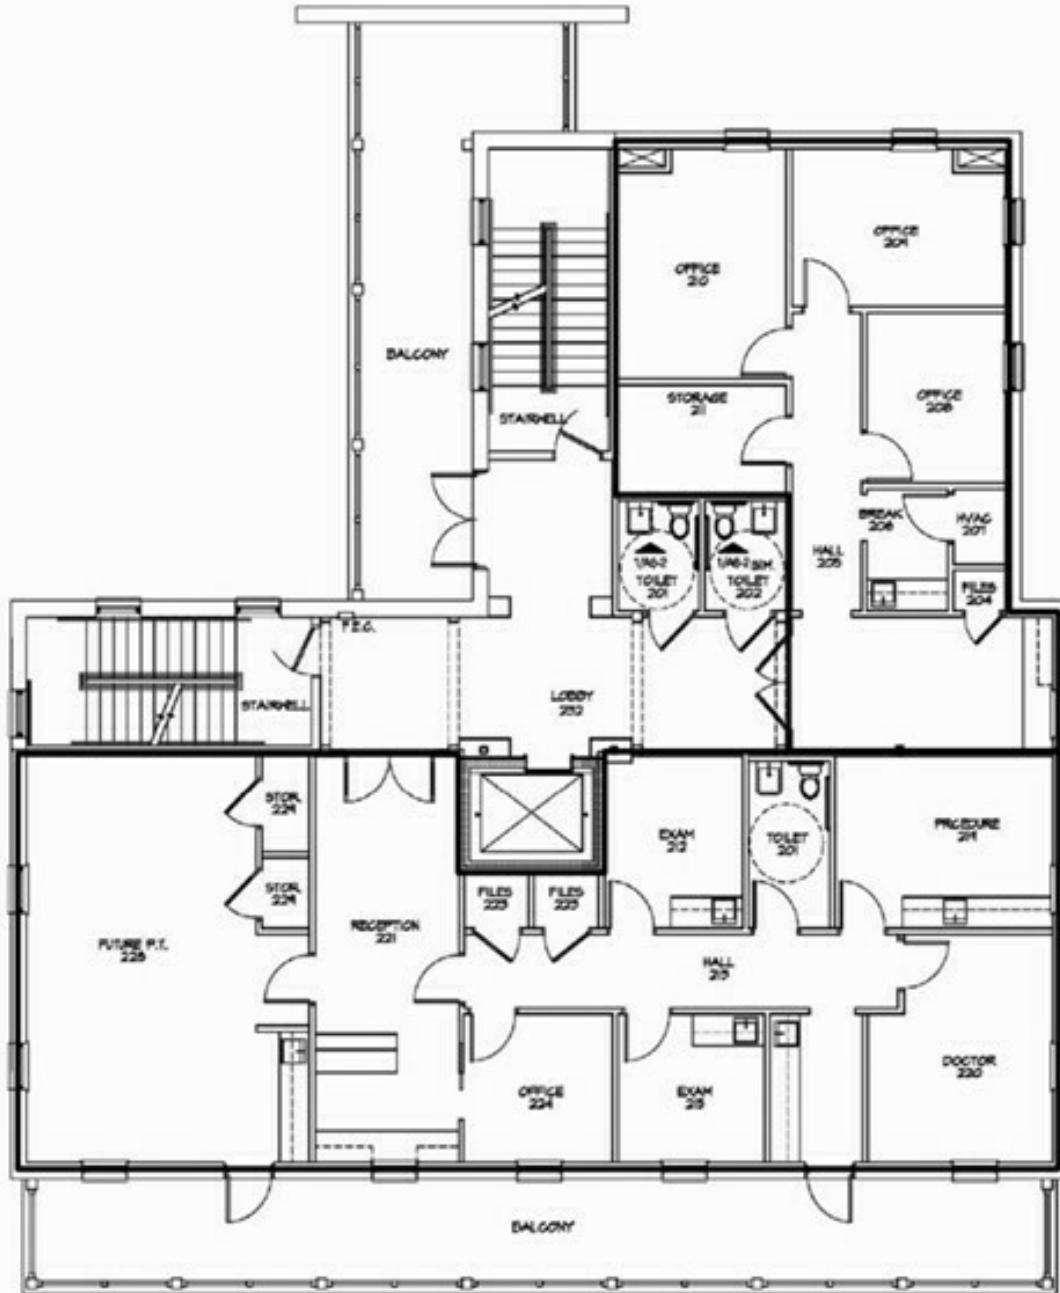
BALCONY

STAIRWELL

OFFICE
210

STORAGE
211

OFFICE
209

OFFICE
208

HALL
205

BREAK
206

HVAC
207

FILES
204

1/A0.2
TOILET
201

1/A0.2 SIM.
TOILET
202

F.E.C.

STAIRWELL

LOBBY
202

STOR.
224

STOR.
224

FUTURE P.T.
226

RECEPTION
221

FILES
225

FILES
225

EXAM
212

TOILET
201

PROCEDURE
214

HALL
215

OFFICE
224

EXAM
213

DOCTOR
230

BALCONY